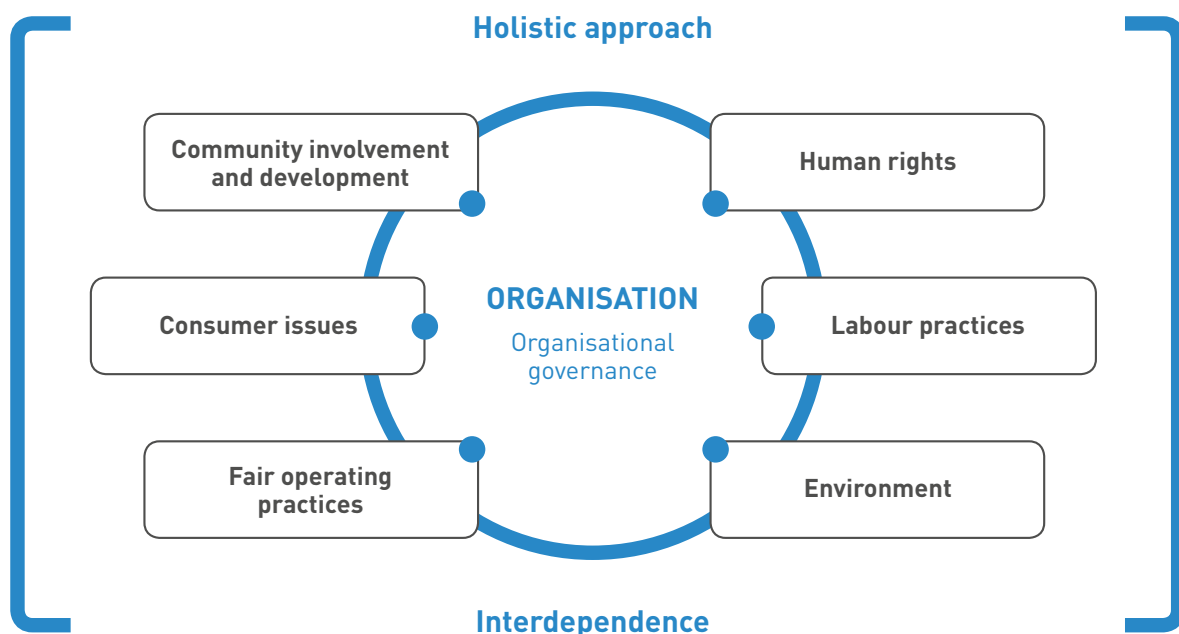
Holistic approach

Community involvement and development

Human rights

ORGANISATION

Organisational governance

Consumer issues

Labour practices

Fair operating practices

Environment

Interdependence